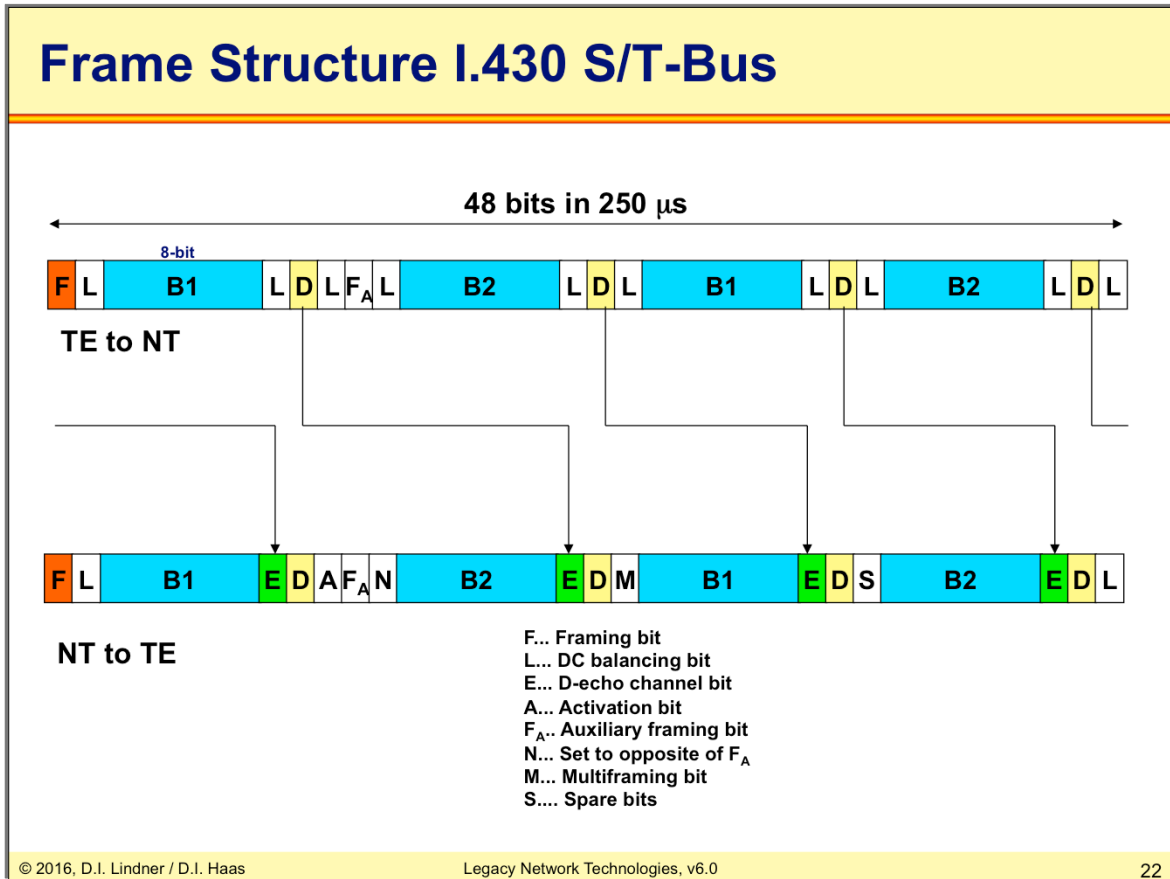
Frame Structure I.430 S/T-Bus

48 bits in 250 $\mu$s

8-bit

| F | L | B1 | L | D | L | $F_A$ | L | B2 | L | D | L | B1 | L | D | L | B2 | L | D | L |
|---|---|---|---|---|---|---|---|---|---|---|---|---|---|---|---|---|---|---|---|

TE to NT

| F | L | B1 | E | D | A | $F_A$ | N | B2 | E | D | M | B1 | E | D | S | B2 | E | D | L |
|---|---|---|---|---|---|---|---|---|---|---|---|---|---|---|---|---|---|---|---|

NT to TE

F... Framing bit
L... DC balancing bit
E... D-echo channel bit
A... Activation bit
$F_A$.. Auxiliary framing bit
N... Set to opposite of $F_A$
M... Multiframing bit
S.... Spare bits

© 2016, D.I. Lindner / D.I. Haas Legacy Network Technologies, v6.0 22